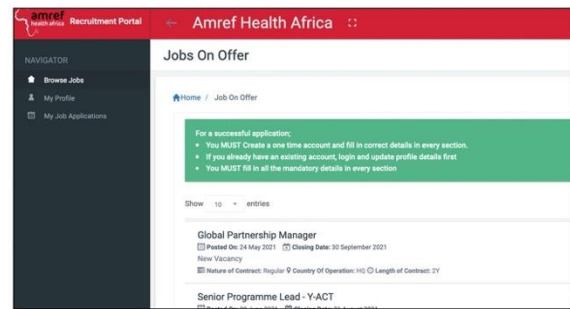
amref health africa Recruitment Portal

Amref Health Africa

NAVIGATOR

Browse Jobs

My Profile

My Job Applications

Jobs On Offer

Home / Job On Offer

For a successful application;

- You MUST Create a one time account and fill in correct details in every section.
- If you already have an existing account, login and update profile details first
- You MUST fill in all the mandatory details in every section

Show 10 entries

Global Partnership Manager

Posted On: 24 May 2021 Closing Date: 30 September 2021

New Vacancy

Nature of Contract: Regular Country Of Operation: HQ Length of Contract: 2Y

Senior Programme Lead - Y-ACT

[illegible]